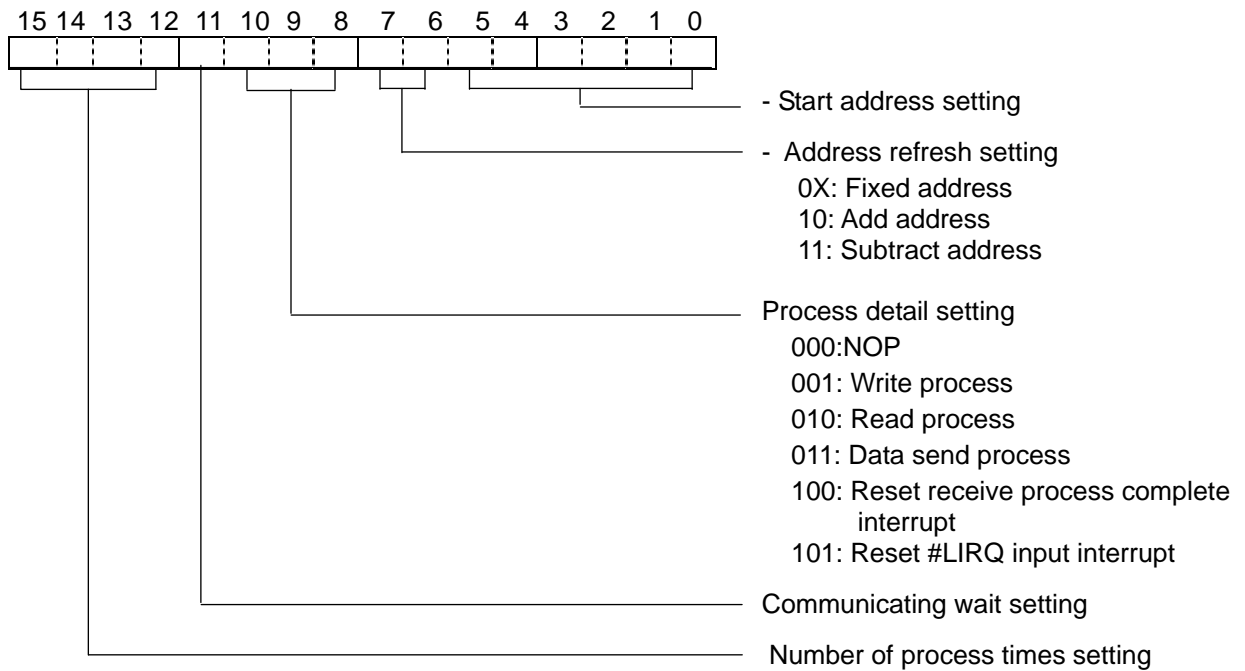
15 14 13 12 11 10 9 8 7 6 5 4 3 2 1 0

- Start address setting

- Address refresh setting
0X: Fixed address
10: Add address
11: Subtract address

Process detail setting
000:NOP
001: Write process
010: Read process
011: Data send process
100: Reset receive process complete interrupt
101: Reset #LIRQ input interrupt

Communicating wait setting

Number of process times setting